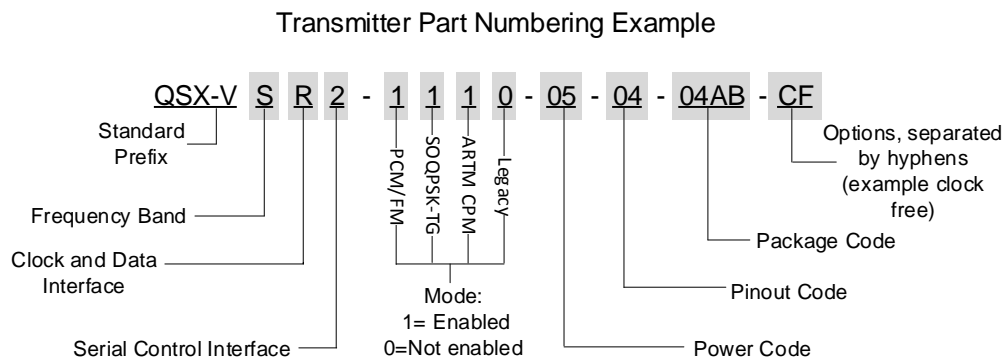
Transmitter Part Numbering Example

QSX-V S R 2 - 1 1 1 0 - 05 - 04 - 04AB - CF

Standard Prefix

Frequency Band

Clock and Data Interface

Serial Control Interface

PCM/FM

SOQPSK-TG

ARTM CPM

Legacy

Mode:
1= Enabled
0=Not enabled

Options, separated by hyphens (example clock free)

Package Code

Pinout Code

Power Code